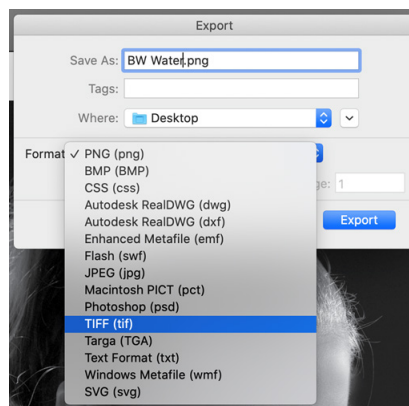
Export

Save As: BW Water.png

Tags:

Where: Desktop

Format

✓ PNG (png)
BMP (BMP)
CSS (css)
Autodesk RealDWG (dwg)
Autodesk RealDWG (dxf)
Enhanced Metafile (emf)
Flash (swf)
JPEG (jpg)
Macintosh PICT (pct)
Photoshop (psd)
TIFF (tif)
Targa (TGA)
Text Format (txt)
Windows Metafile (wmf)
SVG (svg)

ge: 1

Export